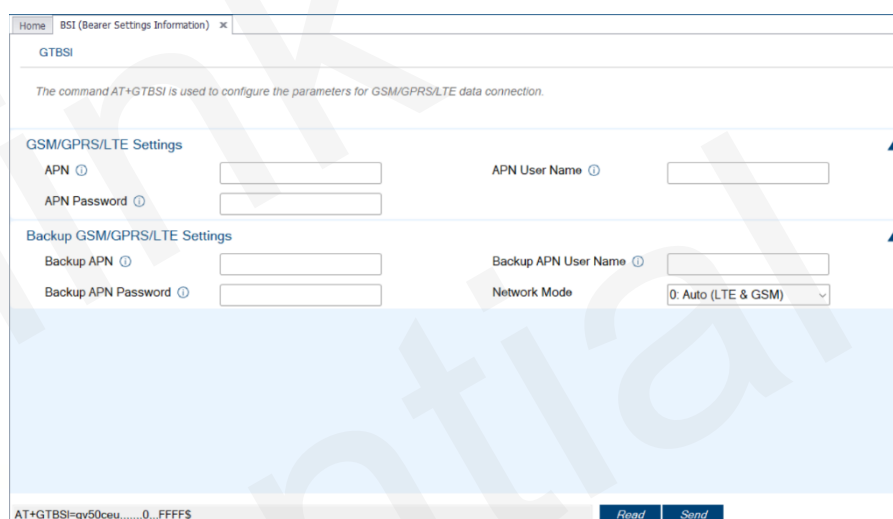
Home BSI (Bearer Settings Information) ✕

GTBSI

The command AT+GTBSI is used to configure the parameters for GSM/GPRS/LTE data connection.

GSM/GPRS/LTE Settings

APN ⓘ

APN User Name ⓘ

APN Password ⓘ

Backup GSM/GPRS/LTE Settings

Backup APN ⓘ

Backup APN User Name ⓘ

Backup APN Password ⓘ

Network Mode

0: Auto (LTE & GSM)

AT+GTBSI=gv50ceu,,,,,,,0,,,FFFF$

Read

Send